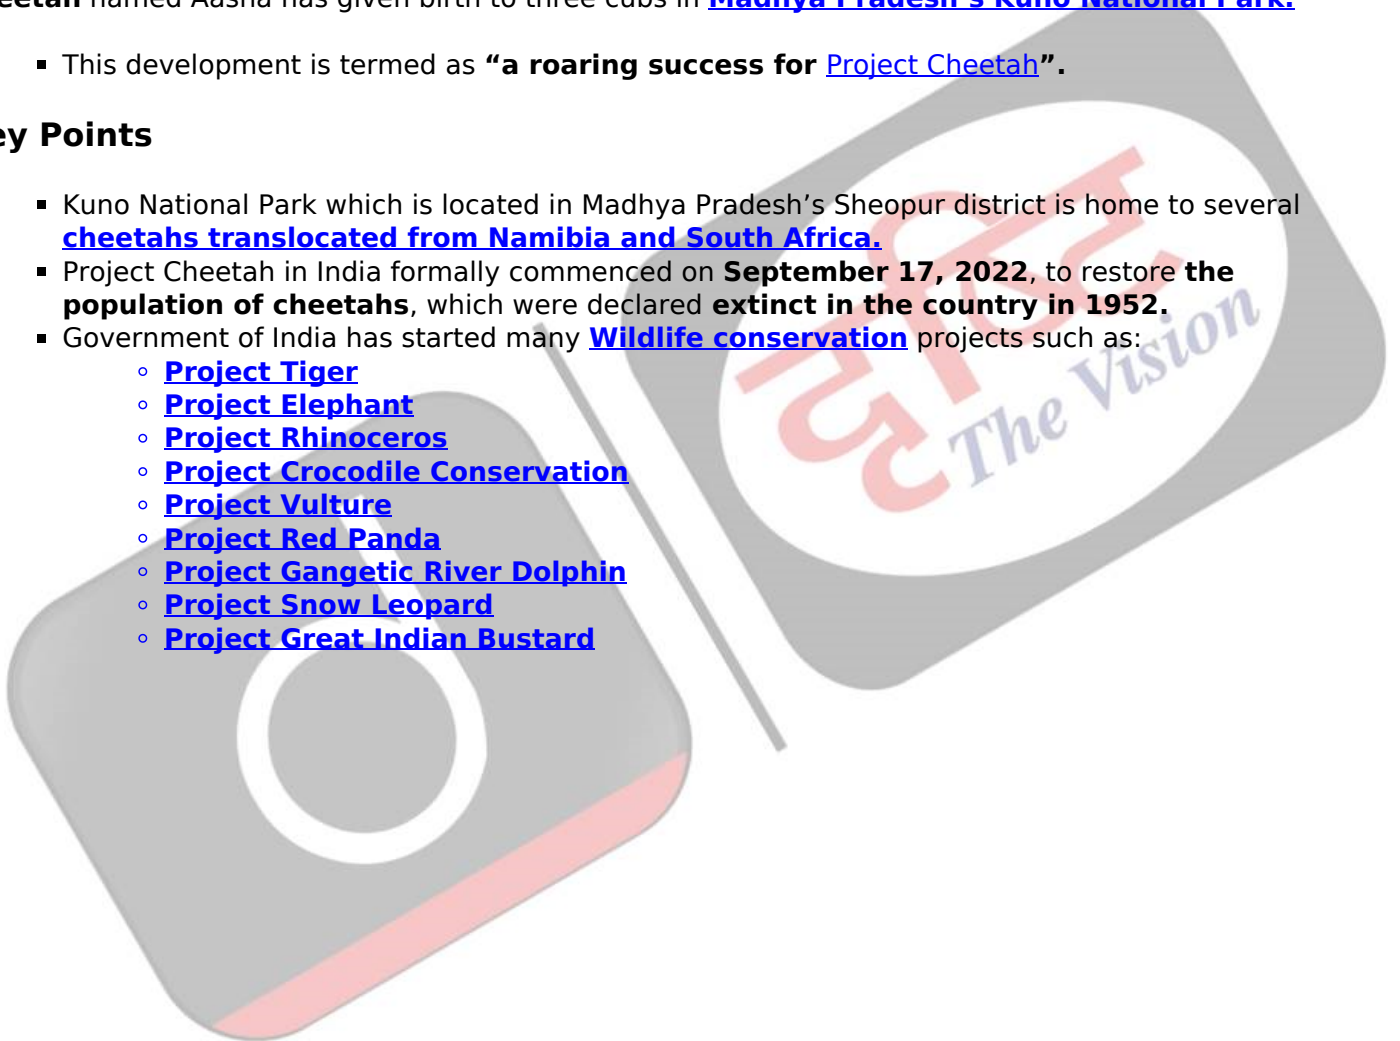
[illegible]eetah named Aasha has given birth to three cubs in Madhya Pradesh's Kuno National Park.

- This development is termed as "a roaring success for Project Cheetah".

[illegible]ey Points

- Kuno National Park which is located in Madhya Pradesh's Sheopur district is home to several cheetahs translocated from Namibia and South Africa.
- Project Cheetah in India formally commenced on September 17, 2022, to restore the population of cheetahs, which were declared extinct in the country in 1952.
- Government of India has started many Wildlife conservation projects such as:
  - Project Tiger
  - Project Elephant
  - Project Rhinoceros
  - Project Crocodile Conservation
  - Project Vulture
  - Project Red Panda
  - Project Gangetic River Dolphin
  - Project Snow Leopard
  - Project Great Indian Bustard

दृष्टि The Vision